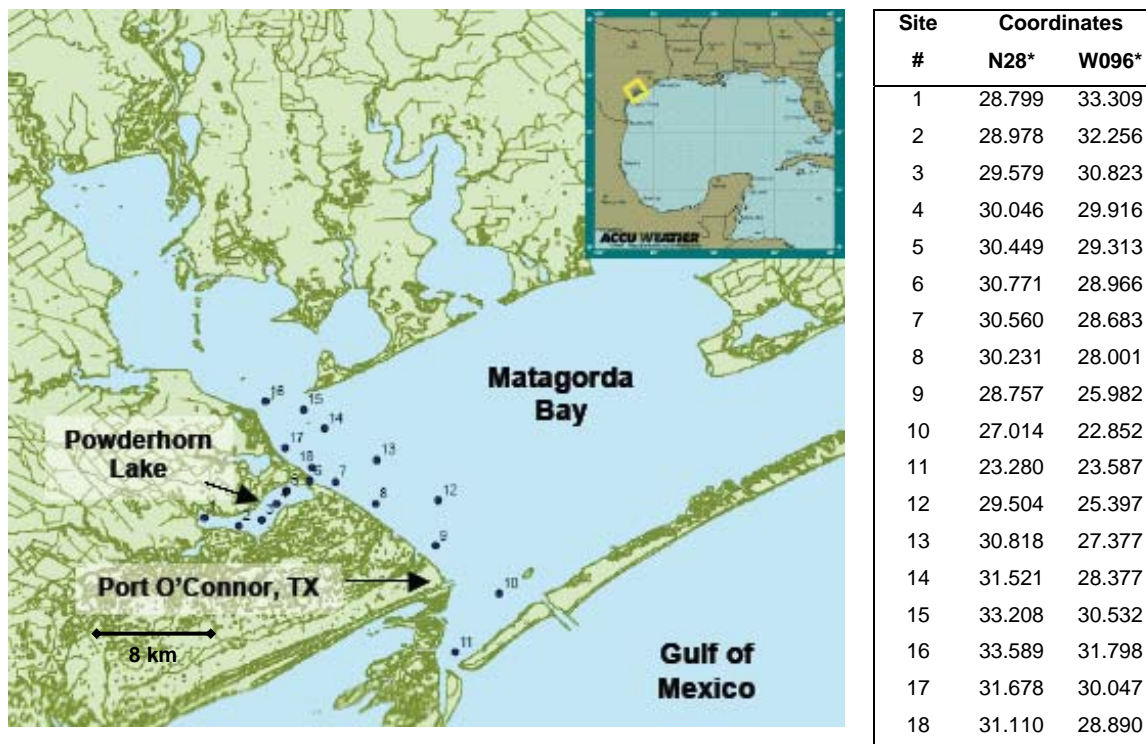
ACCU WEATHER

Matagorda Bay

Powderhorn Lake

Port O'Connor, TX

8 km

Gulf of Mexico

16
15
14
17
18
13
5
7
6
8
12
4
3
2
1
9
10
11

| Site # | Coordinates N28* | W096* |
|---|---|---|
| 1 | 28.799 | 33.309 |
| 2 | 28.978 | 32.256 |
| 3 | 29.579 | 30.823 |
| 4 | 30.046 | 29.916 |
| 5 | 30.449 | 29.313 |
| 6 | 30.771 | 28.966 |
| 7 | 30.560 | 28.683 |
| 8 | 30.231 | 28.001 |
| 9 | 28.757 | 25.982 |
| 10 | 27.014 | 22.852 |
| 11 | 23.280 | 23.587 |
| 12 | 29.504 | 25.397 |
| 13 | 30.818 | 27.377 |
| 14 | 31.521 | 28.377 |
| 15 | 33.208 | 30.532 |
| 16 | 33.589 | 31.798 |
| 17 | 31.678 | 30.047 |
| 18 | 31.110 | 28.890 |